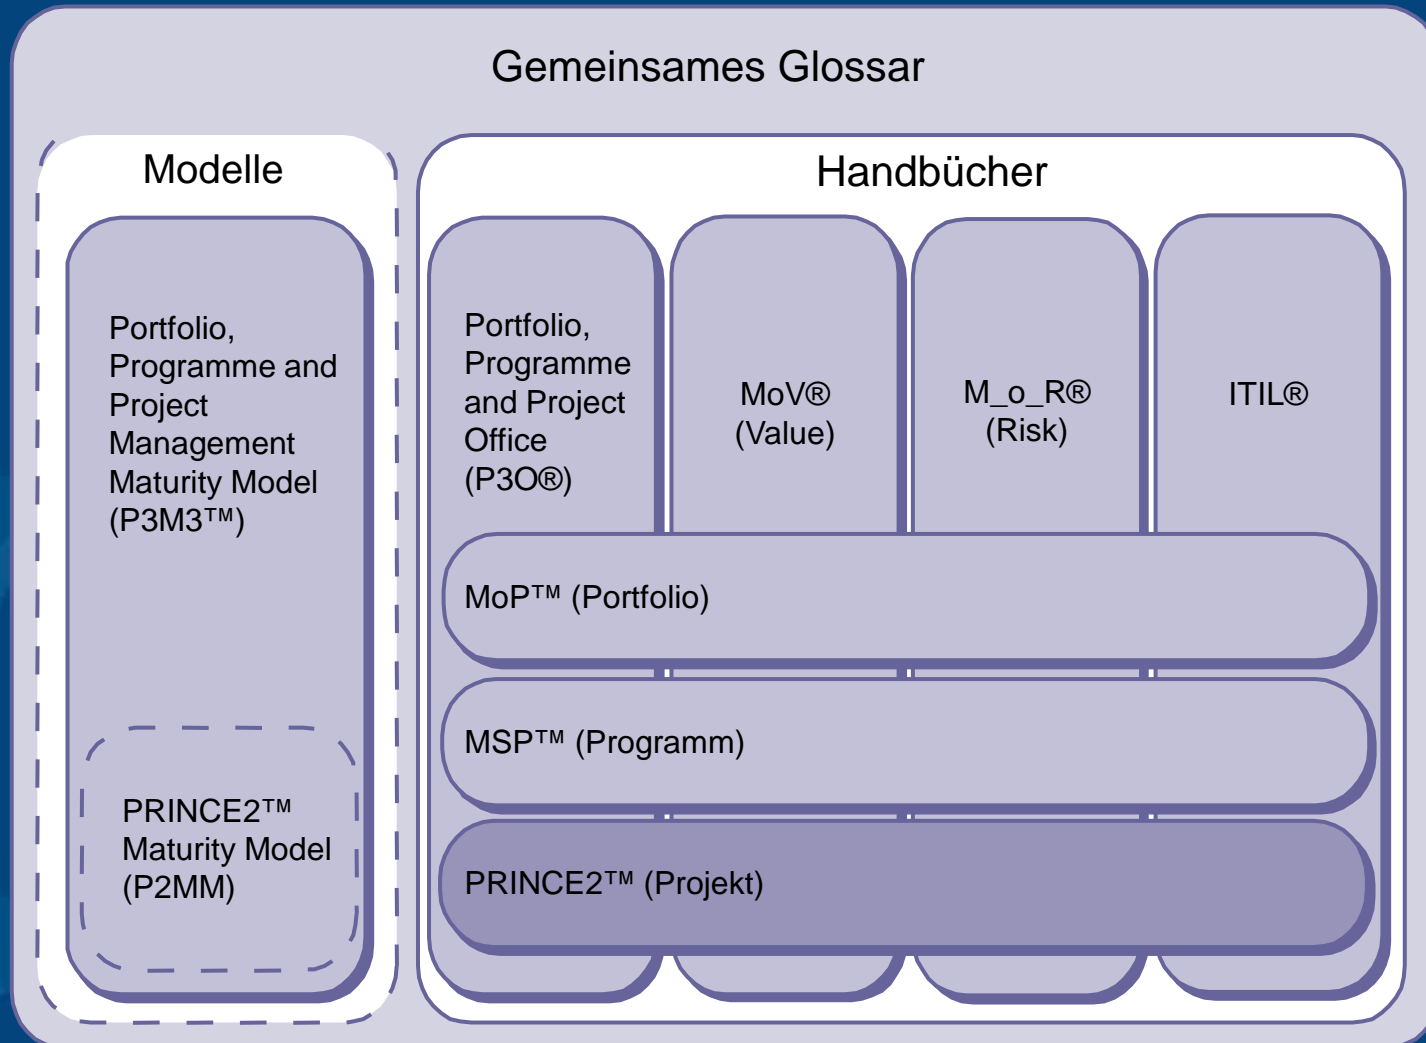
Gemeinsames Glossar

Modelle

Portfolio, Programme and Project Management Maturity Model (P3M3™)

PRINCE2™ Maturity Model (P2MM)

Handbücher

Portfolio, Programme and Project Office (P3O®)

MoV® (Value)

M_o_R® (Risk)

ITIL®

MoP™ (Portfolio)

MSP™ (Programm)

PRINCE2™ (Projekt)